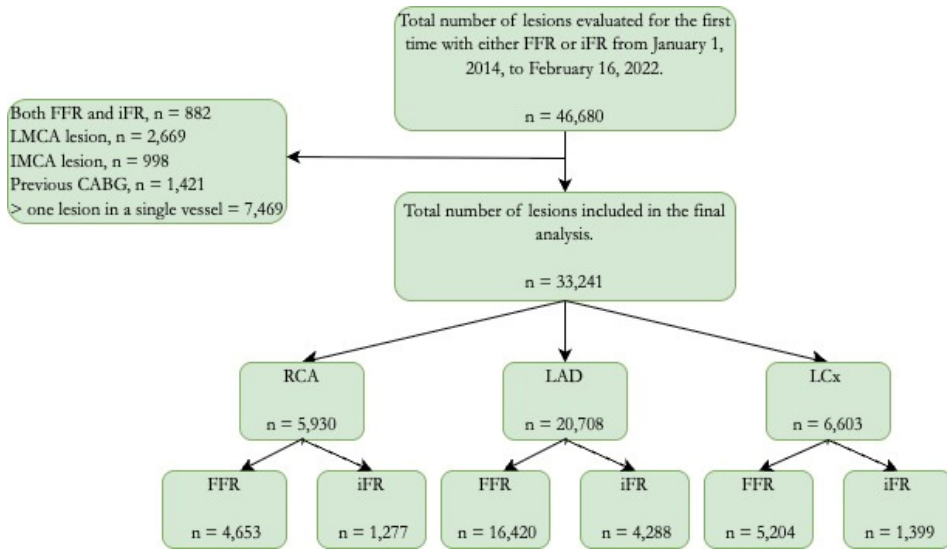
Total number of lesions evaluated for the first time with either FFR or iFR from January 1, 2014, to February 16, 2022.

n = 46,680

Both FFR and iFR, n = 882
LMCA lesion, n = 2,669
IMCA lesion, n = 998
Previous CABG, n = 1,421
> one lesion in a single vessel = 7,469

Total number of lesions included in the final analysis.

n = 33,241

RCA

n = 5,930

LAD

n = 20,708

LCx

n = 6,603

FFR

n = 4,653

iFR

n = 1,277

FFR

n = 16,420

iFR

n = 4,288

FFR

n = 5,204

iFR

n = 1,399